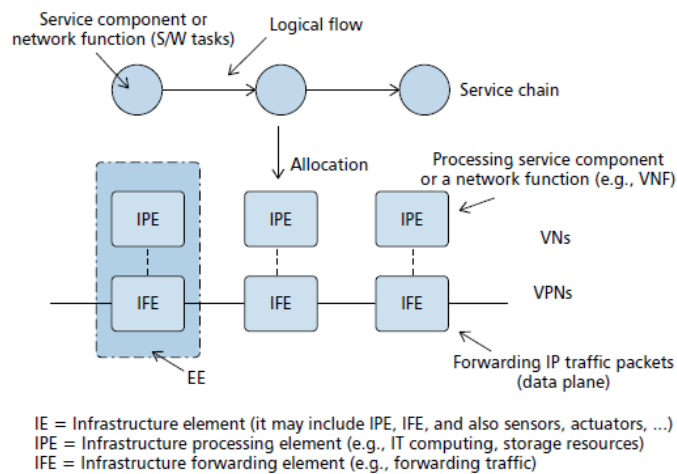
Service component or network function (S/W tasks)

Logical flow

Service chain

Allocation

Processing service component or a network function (e.g., VNF)

IPE

IPE

IPE

VNs

IFE

IFE

IFE

VPNs

EE

Forwarding IP traffic packets (data plane)

IE = Infrastructure element (it may include IPE, IFE, and also sensors, actuators, ...)
IPE = Infrastructure processing element (e.g., IT computing, storage resources)
IFE = Infrastructure forwarding element (e.g., forwarding traffic)